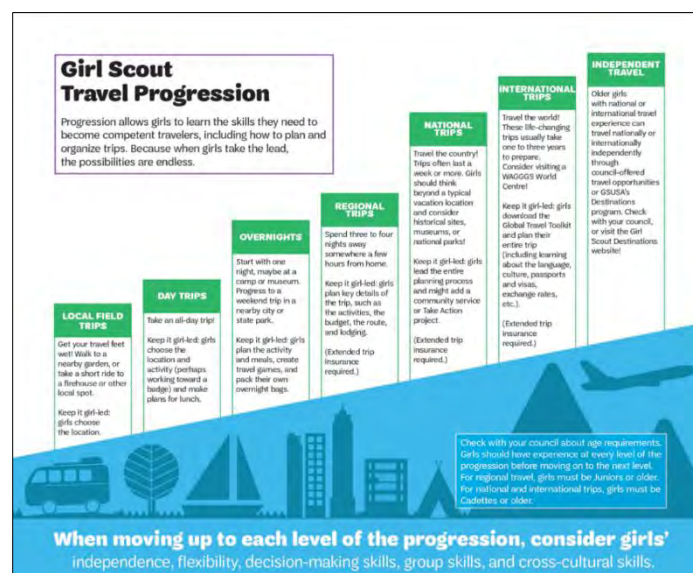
Girl Scout Travel Progression

Progression allows girls to learn the skills they need to become competent travelers, including how to plan and organize trips. Because when girls take the lead, the possibilities are endless.

LOCAL FIELD TRIPS

Get your travel feet wet! Walk to a nearby garden, or take a short ride to a firehouse or other local spot.

Keep it girl-led: girls choose the location.

DAY TRIPS

Take an all-day trip!

Keep it girl-led: girls choose the location and activity (perhaps working toward a badge) and make plans for lunch.

OVERNIGHTS

Start with one night, maybe at a camp or museum. Progress to a weekend trip in a nearby city or state park.

Keep it girl-led: girls plan the activity and meals, create travel games, and pack their own overnight bags.

REGIONAL TRIPS

Spend three to four nights away somewhere a few hours from home.

Keep it girl-led: girls plan key details of the trip, such as the activities, the budget, the route, and lodging.

(Extended trip insurance required.)

NATIONAL TRIPS

Travel the country! Trips often last a week or more. Girls should think beyond a typical vacation location and consider historical sites, museums, or national parks!

Keep it girl-led: girls lead the entire planning process and might add a community service or Take Action project.

(Extended trip insurance required.)

INTERNATIONAL TRIPS

Travel the world! These life-changing trips usually take one to three years to prepare. Consider visiting a WAGGGS World Centre!

Keep it girl-led: girls download the Global Travel Toolkit and plan their entire trip (including learning about the language, culture, passports and visas, exchange rates, etc.).

(Extended trip insurance required.)

INDEPENDENT TRAVEL

Older girls with national or international travel experience can travel nationally or internationally independently through council-offered travel opportunities or GSUSA's Destinations program. Check with your council, or visit the Girl Scout Destinations website!

Check with your council about age requirements. Girls should have experience at every level of the progression before moving on to the next level. For regional travel, girls must be Juniors or older. For national and international trips, girls must be Cadettes or older.

When moving up to each level of the progression, consider girls' independence, flexibility, decision-making skills, group skills, and cross-cultural skills.